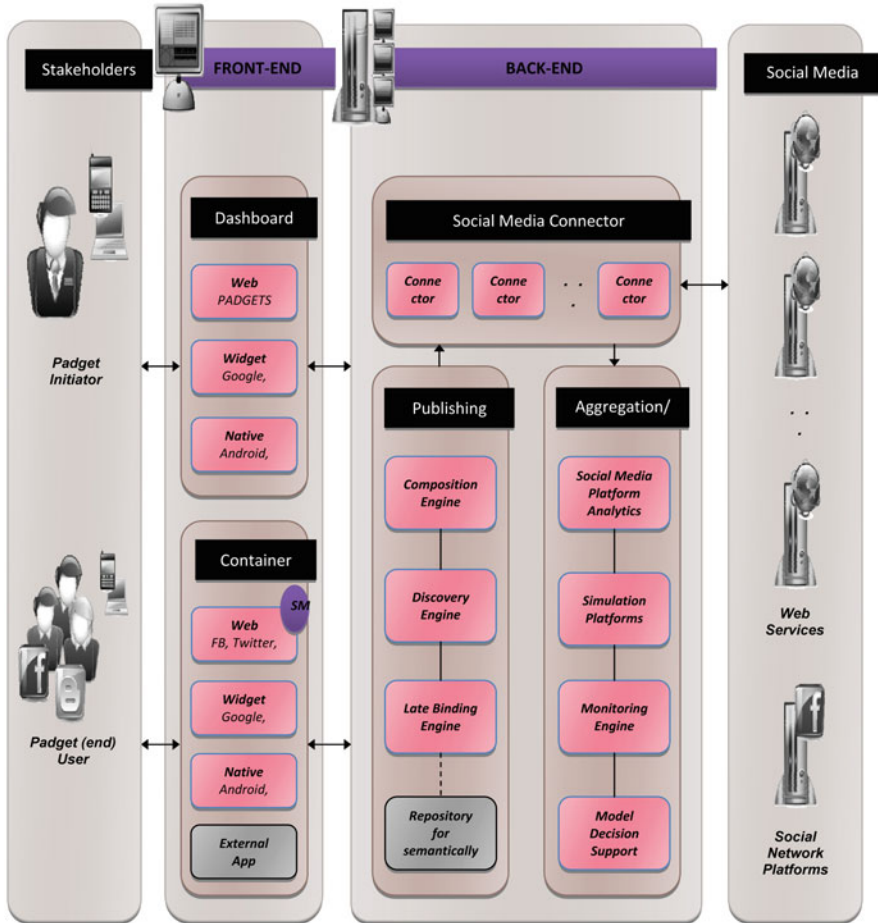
Stakeholders

FRONT-END

BACK-END

Social Media

Padget Initiator

Padget (end) User

Dashboard

Web PADGETS

Widget Google,

Native Android,

Container

SM

Web FB, Twitter,

Widget Google,

Native Android,

External App

Social Media Connector

Conne ctor

Conne ctor

. .

Conne ctor

Publishing

Composition Engine

Discovery Engine

Late Binding Engine

Repository for semantically

Aggregation/

Social Media Platform Analytics

Simulation Platforms

Monitoring Engine

Model Decision Support

. . .

Web Services

Social Network Platforms